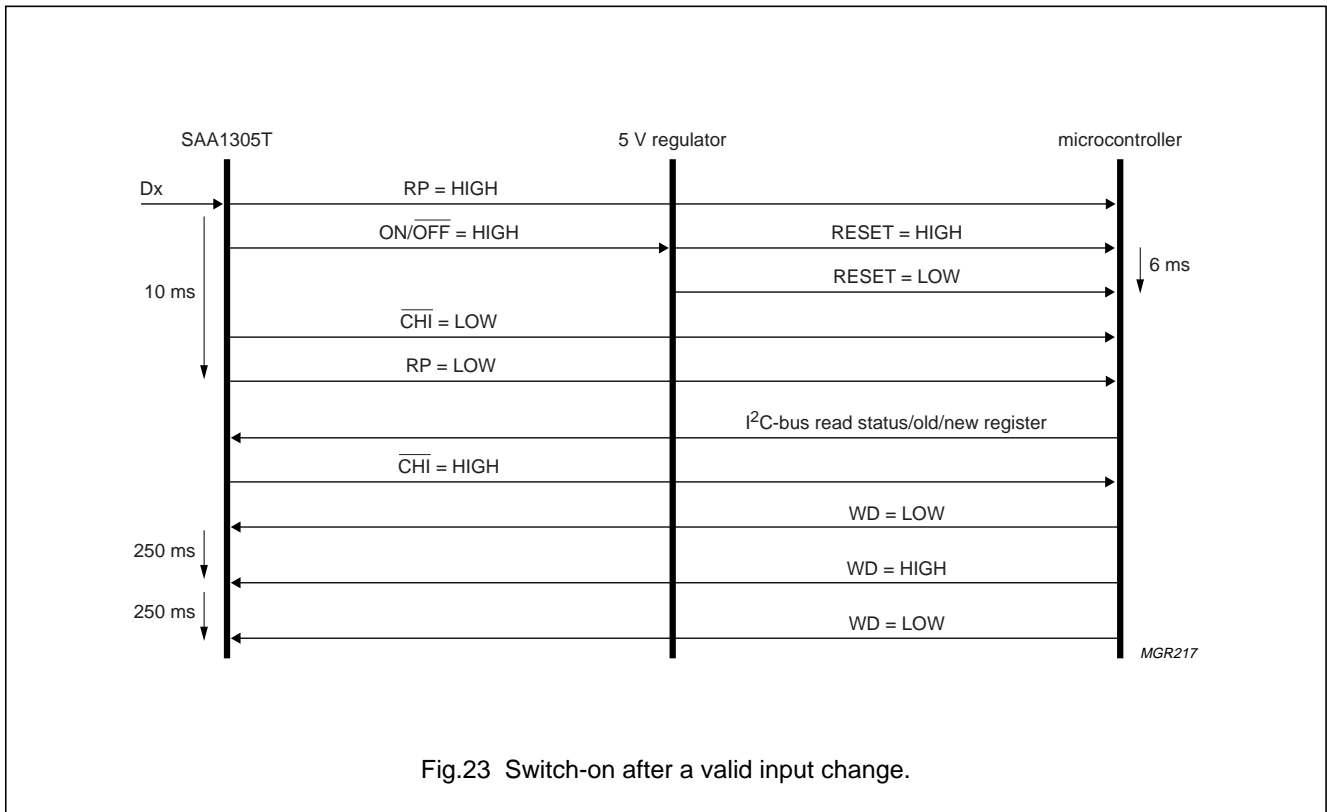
SAA1305T

5 V regulator

microcontroller

Dx

RP = HIGH

ON/$\overline{OFF}$ = HIGH

RESET = HIGH

6 ms

10 ms

RESET = LOW

$\overline{CHI}$ = LOW

RP = LOW

I$^2$C-bus read status/old/new register

$\overline{CHI}$ = HIGH

WD = LOW

250 ms

WD = HIGH

250 ms

WD = LOW

MGR217

Fig.23 Switch-on after a valid input change.